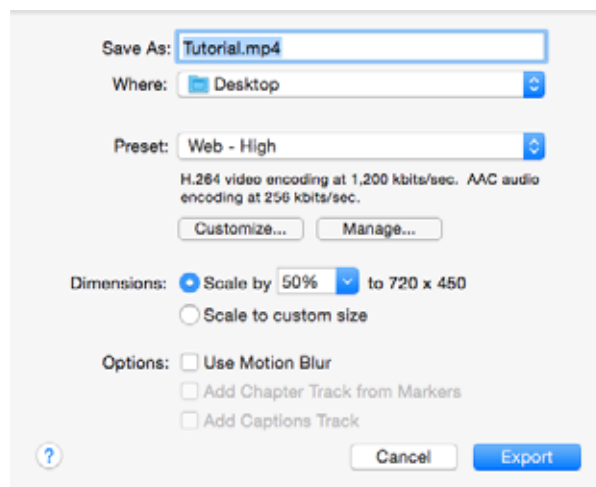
Save As: Tutorial.mp4
Where: Desktop

Preset: Web - High
H.264 video encoding at 1,200 kbits/sec. AAC audio encoding at 256 kbits/sec.
Customize... Manage...

Dimensions: Scale by 50% to 720 x 450
Scale to custom size

Options: Use Motion Blur
Add Chapter Track from Markers
Add Captions Track

?
Cancel Export